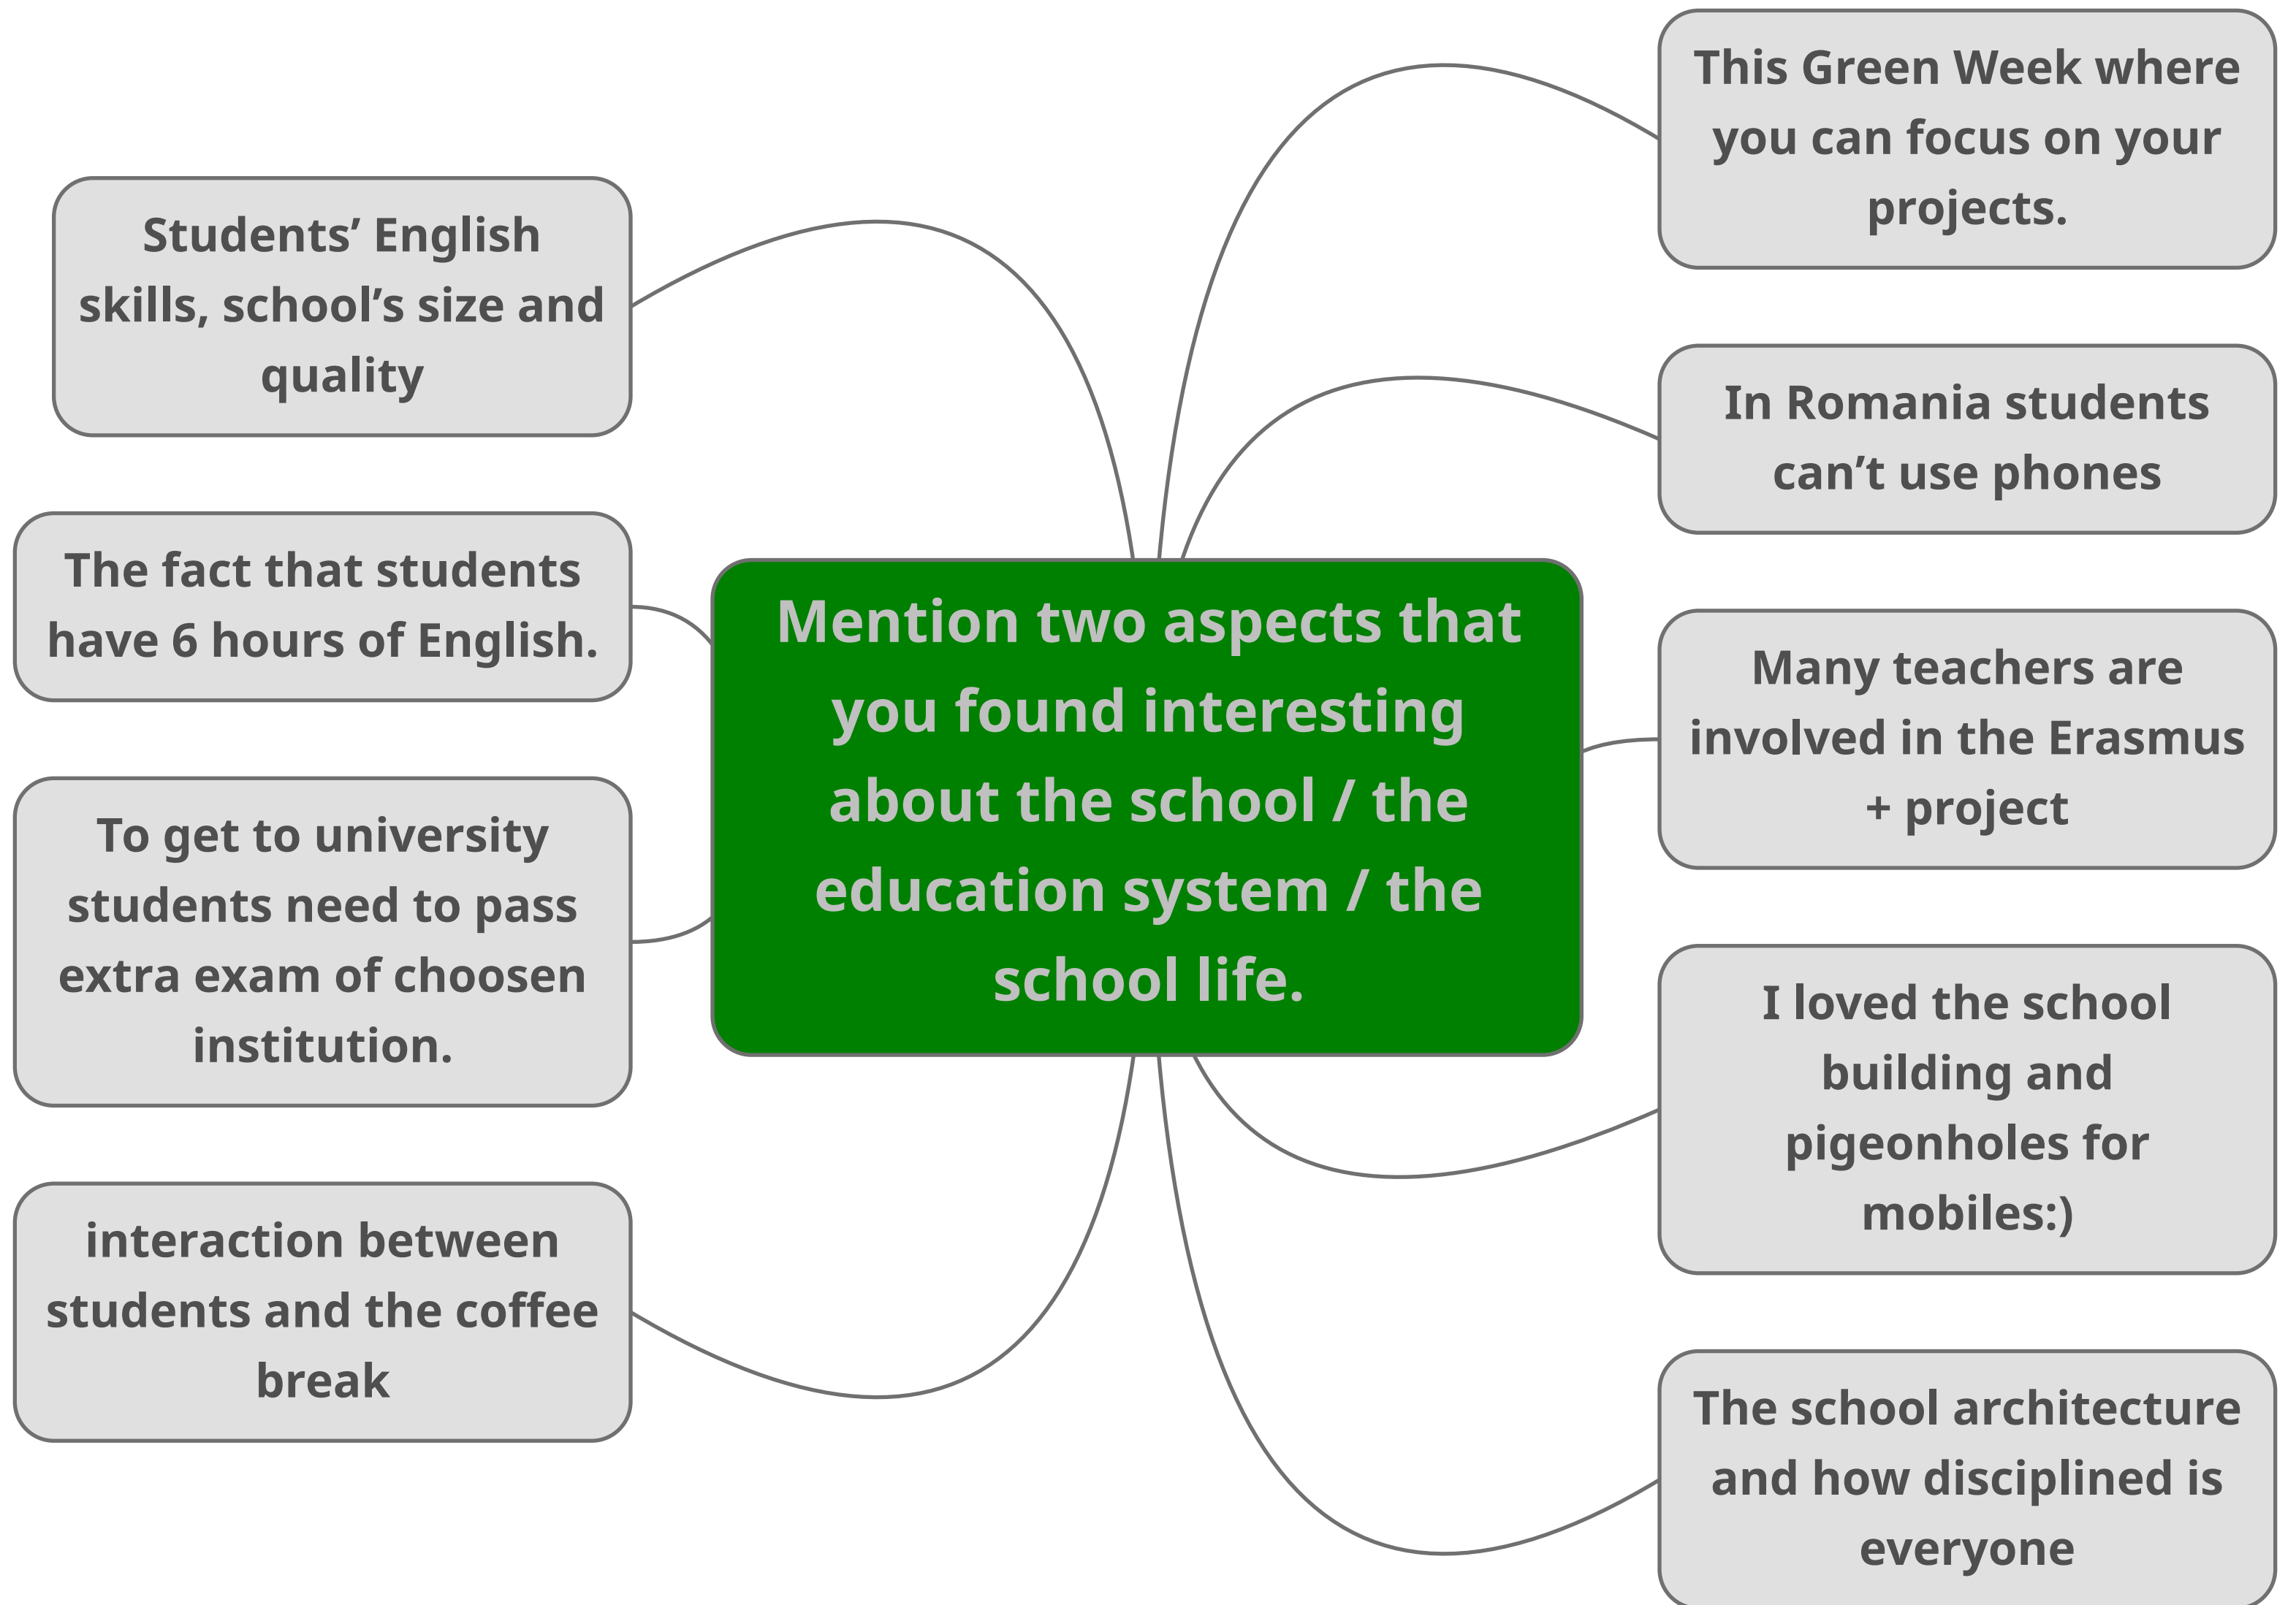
Mention two aspects that you found interesting about the school / the education system / the school life.

Students’ English skills, school’s size and quality

The fact that students have 6 hours of English.

To get to university students need to pass extra exam of choosen institution.

interaction between students and the coffee break

This Green Week where you can focus on your projects.

In Romania students can’t use phones

Many teachers are involved in the Erasmus + project

I loved the school building and pigeonholes for mobiles:)

The school architecture and how disciplined is everyone